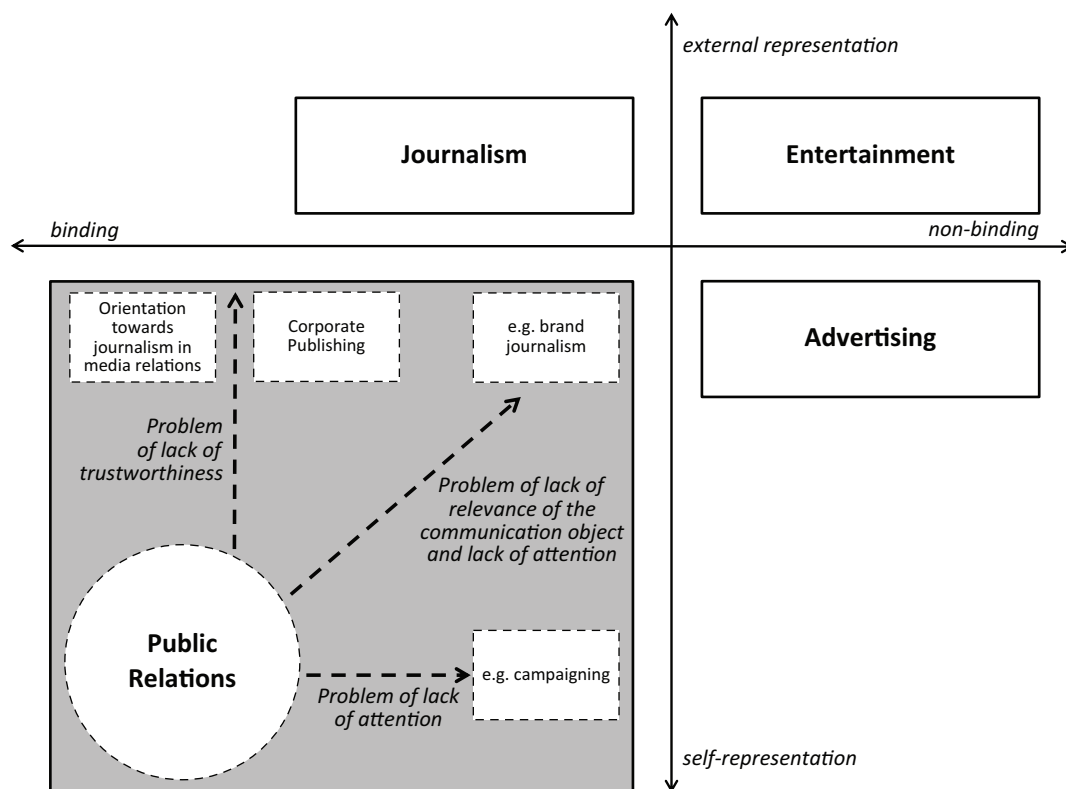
external representation

Journalism

Entertainment

binding

non-binding

Orientation towards journalism in media relations

Corporate Publishing

e.g. brand journalism

Advertising

Problem of lack of trustworthiness

Problem of lack of relevance of the communication object and lack of attention

Public Relations

e.g. campaigning

Problem of lack of attention

self-representation